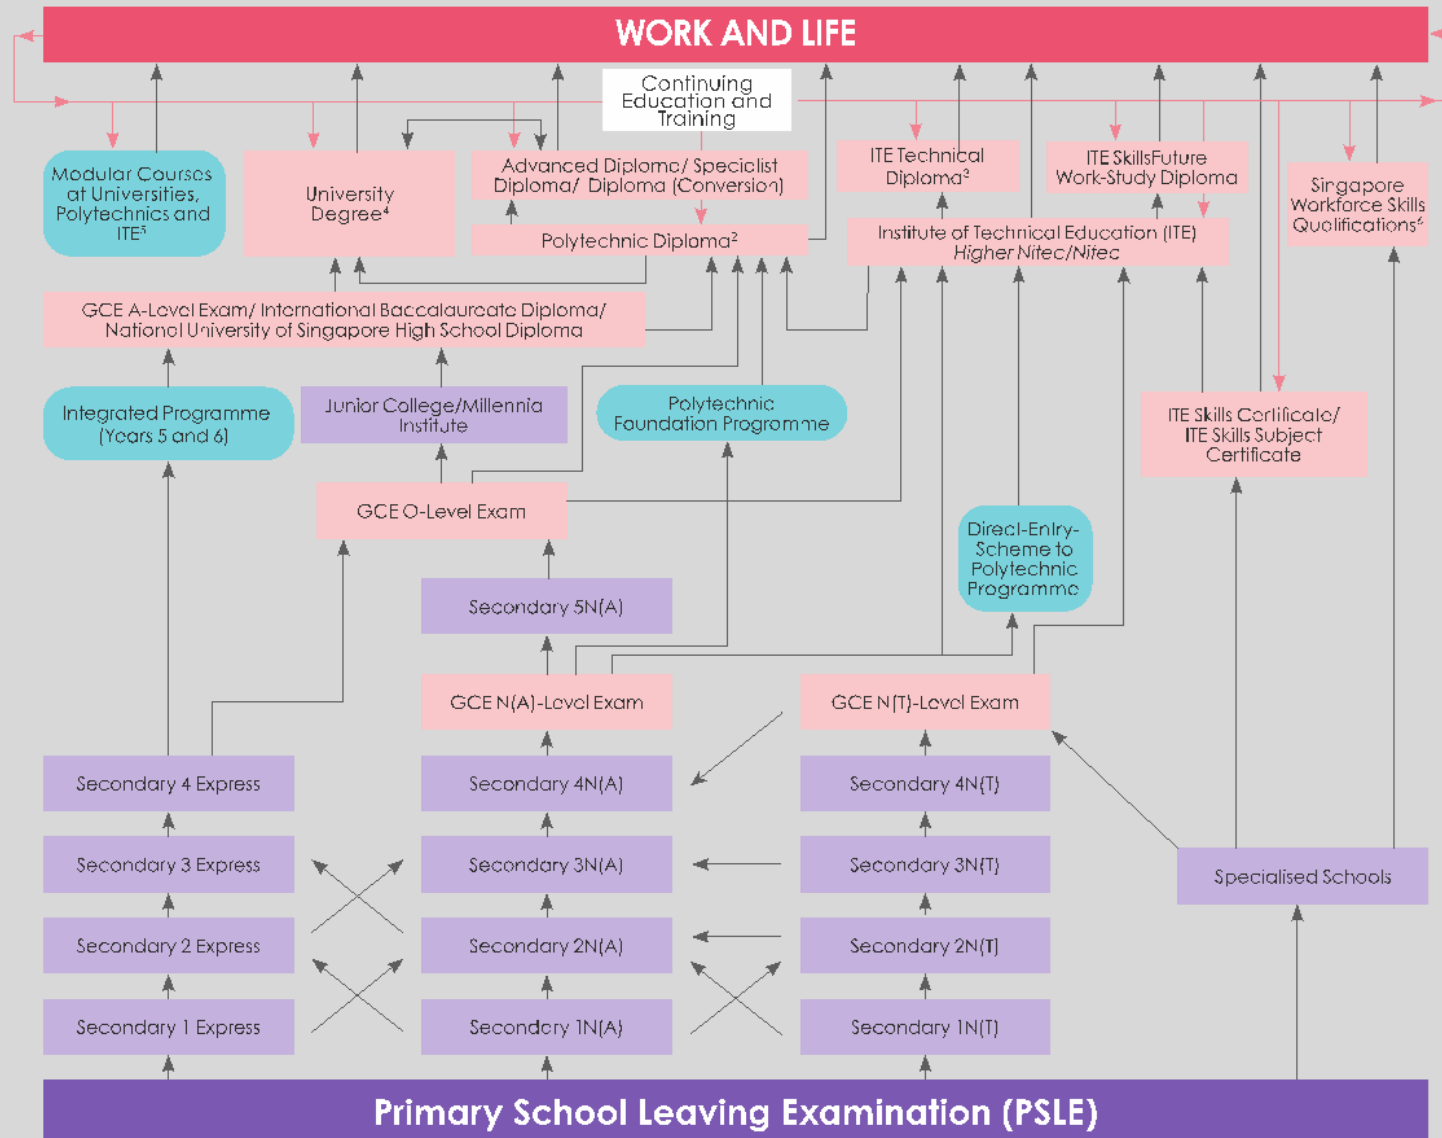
WORK AND LIFE

Continuing Education and Training

Modular Courses at Universities, Polytechnics and ITE$^5$

University Degree$^4$

Advanced Diploma/ Specialist Diploma/ Diploma (Conversion)

Polytechnic Diploma$^2$

ITE Technical Diploma$^3$

ITE SkillsFuture Work-Study Diploma

Institute of Technical Education (ITE) Higher Nitec/Nitec

Singapore Workforce Skills Qualifications$^6$

GCE A-Level Exam/ International Baccalaureate Diploma/ National University of Singapore High School Diploma

Integrated Programme (Years 5 and 6)

Junior College/Millennia Institute

Polytechnic Foundation Programme

ITE Skills Certificate/ ITE Skills Subject Certificate

GCE O-Level Exam

Direct-Entry-Scheme to Polytechnic Programme

Secondary 5N(A)

GCE N(A)-Level Exam

GCE N(T)-Level Exam

Secondary 4 Express

Secondary 4N(A)

Secondary 4N(T)

Secondary 3 Express

Secondary 3N(A)

Secondary 3N(T)

Specialised Schools

Secondary 2 Express

Secondary 2N(A)

Secondary 2N(T)

Secondary 1 Express

Secondary 1N(A)

Secondary 1N(T)

Primary School Leaving Examination (PSLE)